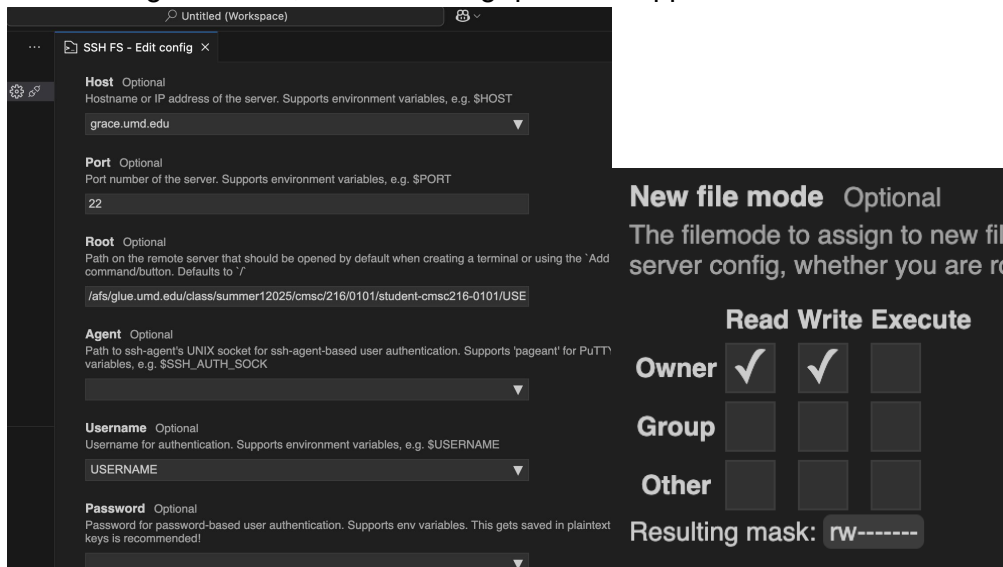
Untitled (Workspace)

SSH FS - Edit config ×

Host Optional
Hostname or IP address of the server. Supports environment variables, e.g. $HOST

grace.umd.edu

Port Optional
Port number of the server. Supports environment variables, e.g. $PORT

22

Root Optional
Path on the remote server that should be opened by default when creating a terminal or using the `Add command/button. Defaults to `/`

/afs/glue.umd.edu/class/summer12025/cmsc/216/0101/student-cmsc216-0101/USE

Agent Optional
Path to ssh-agent's UNIX socket for ssh-agent-based user authentication. Supports 'pageant' for PuTTY variables, e.g. $SSH_AUTH_SOCK

Username Optional
Username for authentication. Supports environment variables, e.g. $USERNAME

USERNAME

Password Optional
Password for password-based user authentication. Supports env variables. This gets saved in plaintext keys is recommended!

New file mode Optional
The filemode to assign to new fil server config, whether you are r

| | Read | Write | Execute |
|---|---|---|---|
| Owner | ✓ | ✓ | |
| Group | | | |
| Other | | | |

Resulting mask: rw-------